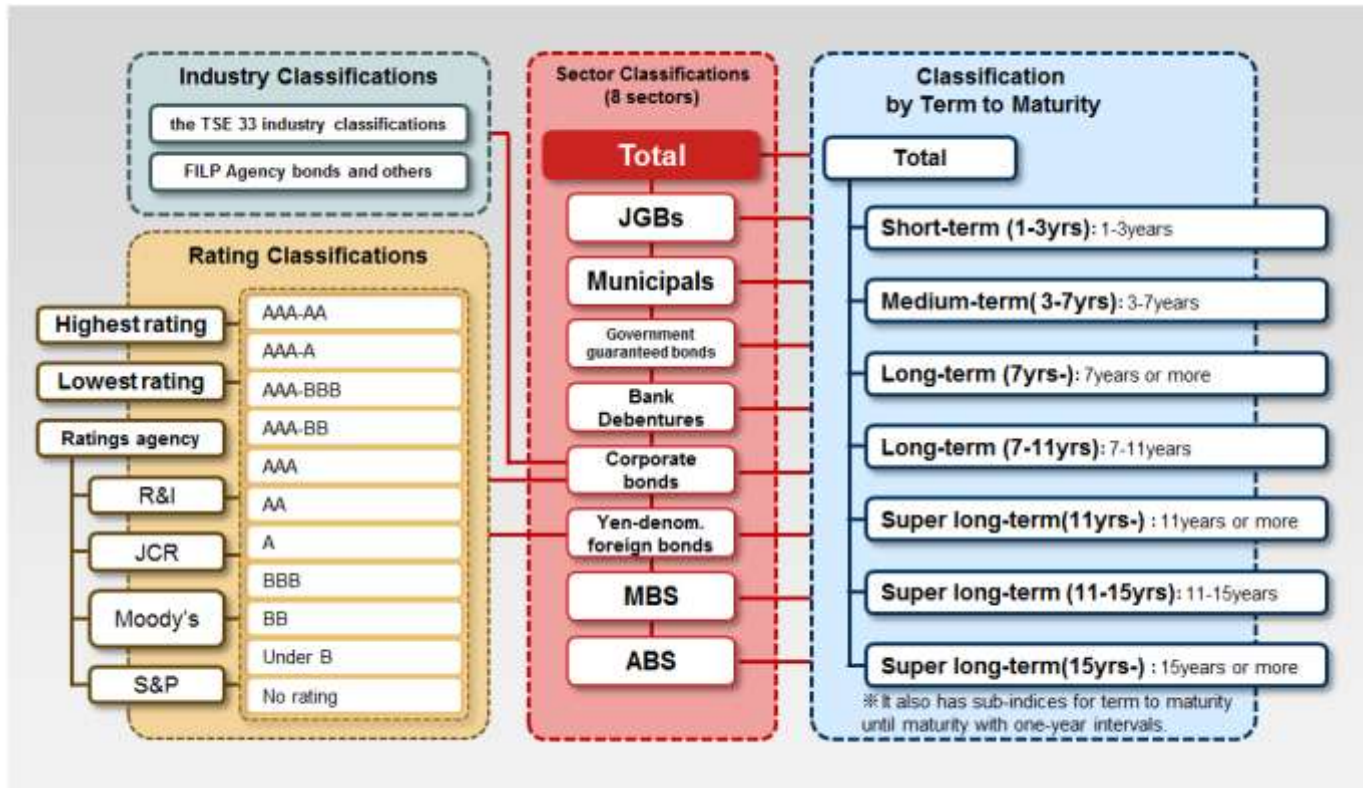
Industry Classifications

the TSE 33 industry classifications

FILP Agency bonds and others

Rating Classifications

Highest rating

Lowest rating

Ratings agency

R&I

JCR

Moody's

S&P

AAA-AA

AAA-A

AAA-BBB

AAA-BB

AAA

AA

A

BBB

BB

Under B

No rating

Sector Classifications (8 sectors)

Total

JGBs

Municipals

Government guaranteed bonds

Bank Debentures

Corporate bonds

Yen-denom. foreign bonds

MBS

ABS

Classification by Term to Maturity

Total

Short-term (1-3yrs): 1-3years

Medium-term( 3-7yrs): 3-7years

Long-term (7yrs-): 7years or more

Long-term (7-11yrs): 7-11years

Super long-term(11yrs-) : 11years or more

Super long-term (11-15yrs): 11-15years

Super long-term(15yrs-) : 15years or more

※It also has sub-indices for term to maturity until maturity with one-year intervals.